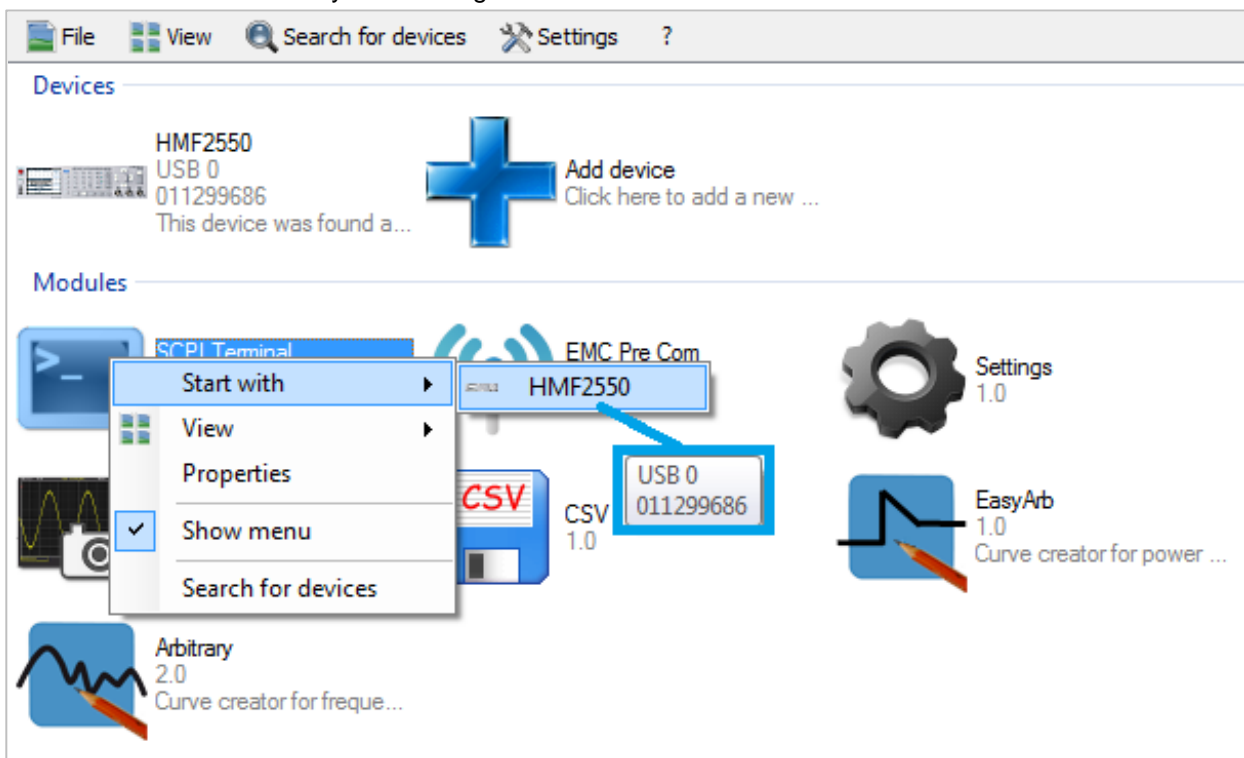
File View Search for devices Settings ?

Devices

HMF2550
USB 0
011299686
This device was found a...

Add device
Click here to add a new ...

Modules

SCPI Terminal

Start with
View
Properties
Show menu
Search for devices

HMF2550

USB 0
011299686

EMC Pre Com

Settings
1.0

CSV

CSV
1.0

EasyArb
1.0
Curve creator for power ...

Arbitrary
2.0
Curve creator for freque...